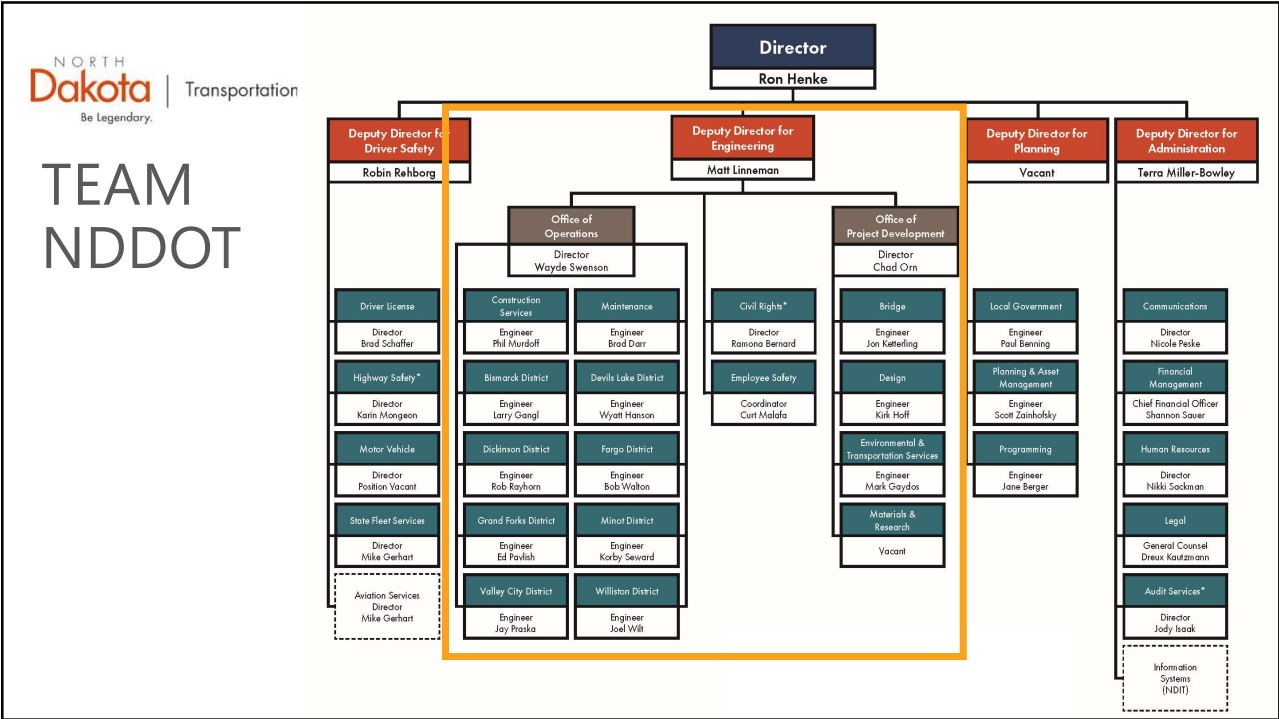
NORTH Dakota | Transportation
Be Legendary.

TEAM NDDOT

Director
Ron Henke

Deputy Director for Driver Safety
Robin Rehborg

Deputy Director for Engineering
Matt Linneman

Deputy Director for Planning
Vacant

Deputy Director for Administration
Terra Miller-Bowley

Driver License
Director
Brad Schaffer

Highway Safety*
Director
Karin Mongeon

Motor Vehicle
Director
Position Vacant

State Fleet Services
Director
Mike Gerhart

Aviation Services
Director
Mike Gerhart

Office of Operations
Director
Wayde Swenson

Construction Services
Engineer
Phil Murdoff

Maintenance
Engineer
Brad Darr

Bismarck District
Engineer
Larry Gangl

Devils Lake District
Engineer
Wyatt Hanson

Dickinson District
Engineer
Rob Rayhorn

Fargo District
Engineer
Bob Walton

Grand Forks District
Engineer
Ed Pavlish

Minot District
Engineer
Korby Seward

Valley City District
Engineer
Jay Praska

Williston District
Engineer
Joel Wilt

Civil Rights*
Director
Ramona Bernard

Employee Safety
Coordinator
Curt Malafa

Office of Project Development
Director
Chad Orn

Bridge
Engineer
Jon Ketterling

Design
Engineer
Kirk Hoff

Environmental & Transportation Services
Engineer
Mark Gaydos

Materials & Research
Vacant

Local Government
Engineer
Paul Benning

Planning & Asset Management
Engineer
Scott Zainhofsky

Programming
Engineer
Jane Berger

Communications
Director
Nicole Peske

Financial Management
Chief Financial Officer
Shannon Sauer

Human Resources
Director
Nikki Sackman

Legal
General Counsel
Dreux Kautzmann

Audit Services*
Director
Jody Isaak

Information Systems (NDIT)